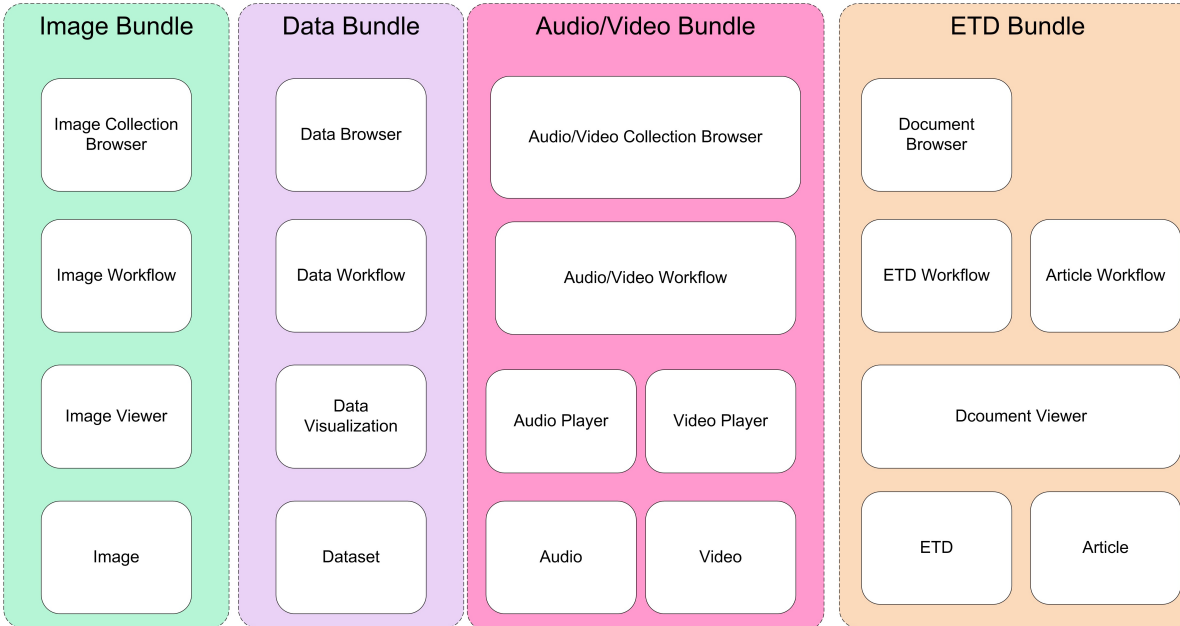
Image Bundle

Image Collection Browser

Image Workflow

Image Viewer

Image

Data Bundle

Data Browser

Data Workflow

Data Visualization

Dataset

Audio/Video Bundle

Audio/Video Collection Browser

Audio/Video Workflow

Audio Player

Video Player

Audio

Video

ETD Bundle

Document Browser

ETD Workflow

Article Workflow

Dcoument Viewer

ETD

Article